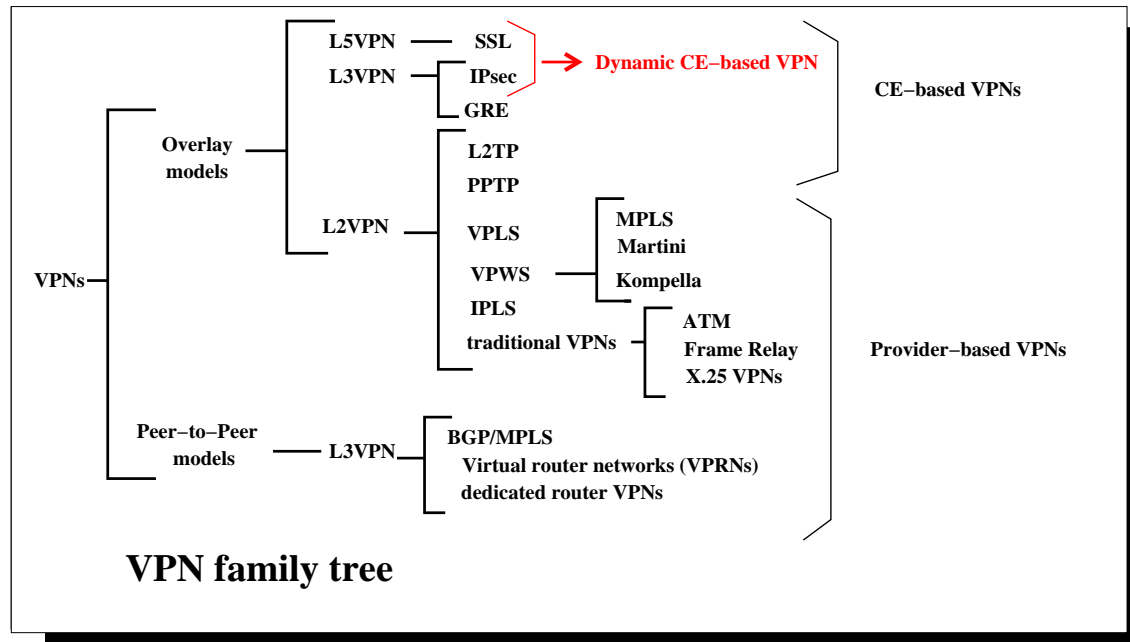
L5VPN SSL
L3VPN IPsec
GRE
Dynamic CE−based VPN
CE−based VPNs
Overlay models
L2TP
PPTP
L2VPN
VPLS
MPLS
Martini
VPWS
Kompella
VPNs
IPLS
traditional VPNs
ATM
Frame Relay
X.25 VPNs
Provider−based VPNs
Peer−to−Peer models
L3VPN
BGP/MPLS
Virtual router networks (VPRNs)
dedicated router VPNs

VPN family tree